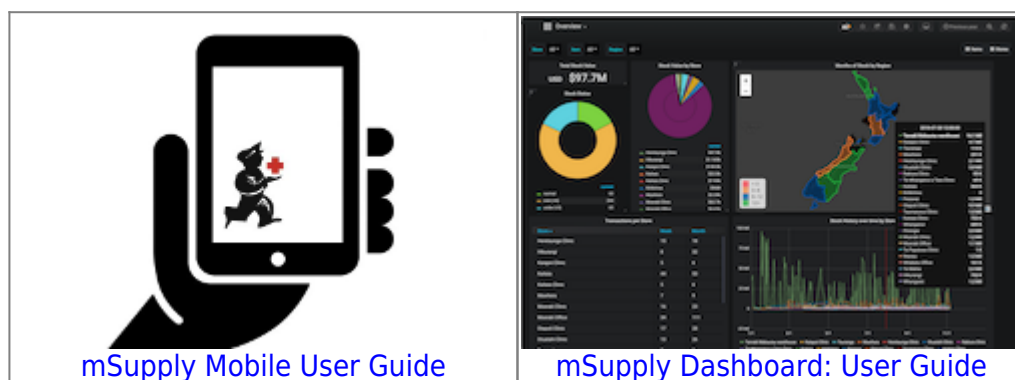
| mSupply Mobile User Guide | mSupply Dashboard: User Guide |
|---|---|

Overview

Total Stock Value

USD 897.7M

Stock Status

Stock Value by Store

Months of Stock by Region

Transactions per Store

Stock History over time by Store